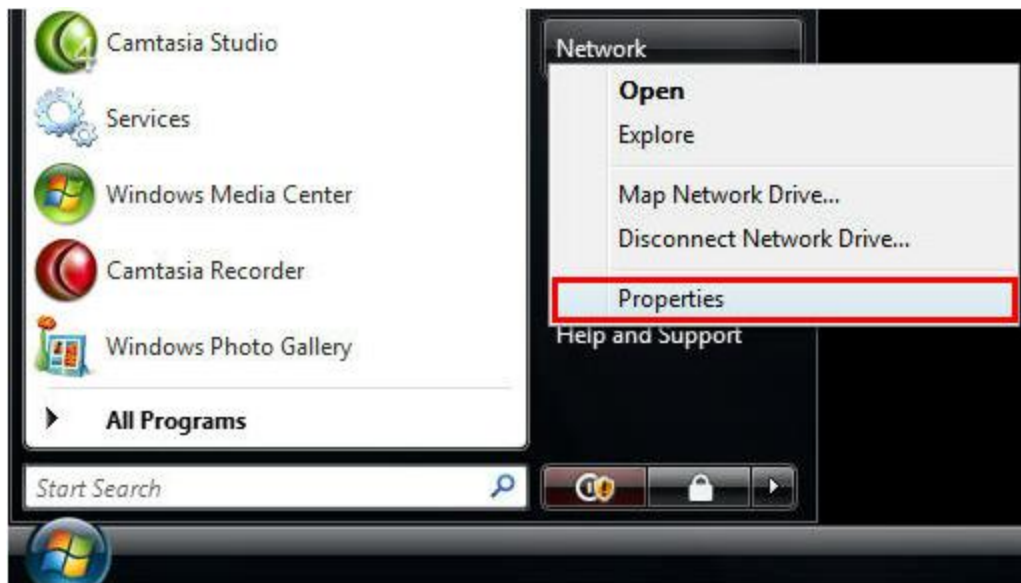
Camtasia Studio
Services
Windows Media Center
Camtasia Recorder
Windows Photo Gallery
All Programs
Start Search

Network
Open
Explore
Map Network Drive...
Disconnect Network Drive...
Properties
Help and Support